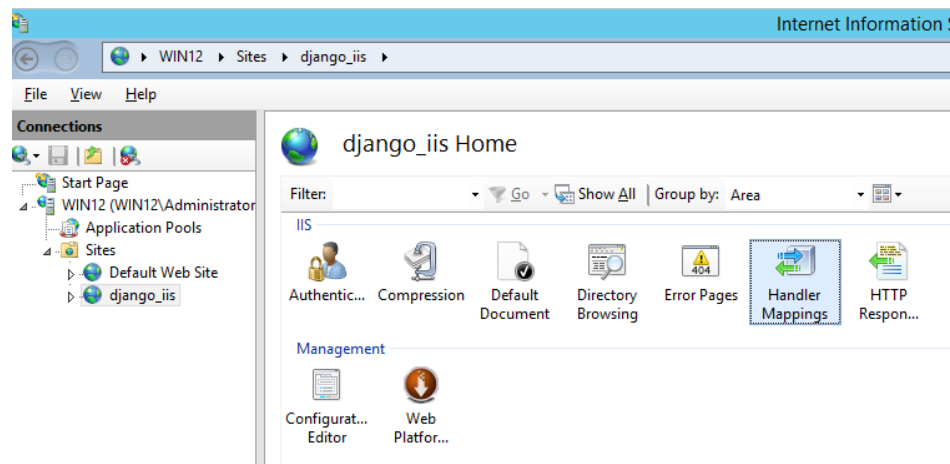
Internet Information S

WIN12 ▸ Sites ▸ django_iis ▸

File View Help

Connections

Start Page
WIN12 (WIN12\Administrator
Application Pools
Sites
Default Web Site
django_iis

django_iis Home

Filter: Go Show All Group by: Area

IIS

Authentic... Compression Default Document Directory Browsing Error Pages Handler Mappings HTTP Respon...

404

Management

Configurat... Editor Web Platfor...